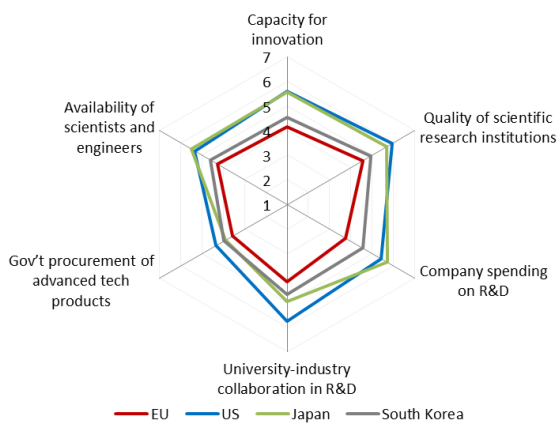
Capacity for innovation

7
6
5
4
3
2
1

Quality of scientific research institutions

Company spending on R&D

University-industry collaboration in R&D

Gov't procurement of advanced tech products

Availability of scientists and engineers

EU
US
Japan
South Korea